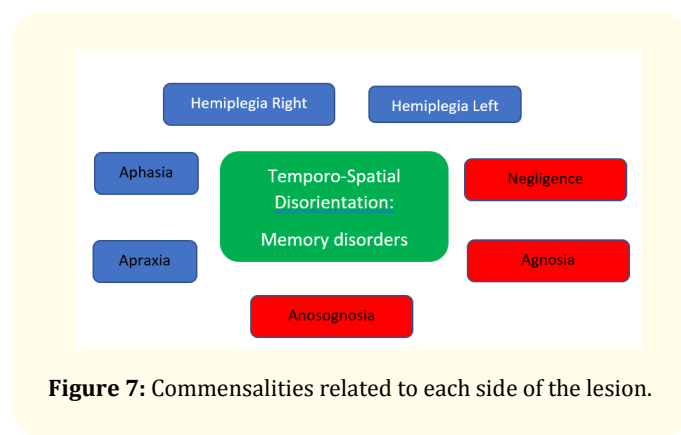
Hemiplegia Right

Hemiplegia Left

Aphasia

Temporo-Spatial Disorientation:

Memory disorders

Negligence

Apraxia

Agnosia

Anosognosia

**Figure 7:** Commensalities related to each side of the lesion.